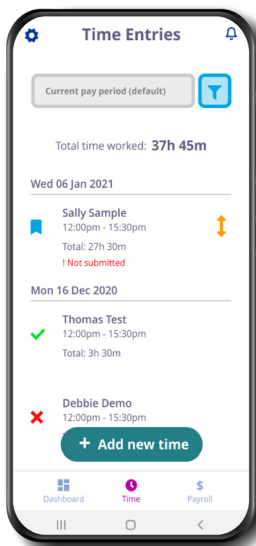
Time Entries

Current pay period (default)

Total time worked: 37h 45m

Wed 06 Jan 2021

Sally Sample
12:00pm - 15:30pm
Total: 27h 30m
! Not submitted

Mon 16 Dec 2020

Thomas Test
12:00pm - 15:30pm
Total: 3h 30m

Debbie Demo
12:00pm - 15:30pm

+ Add new time

Dashboard Time Payroll